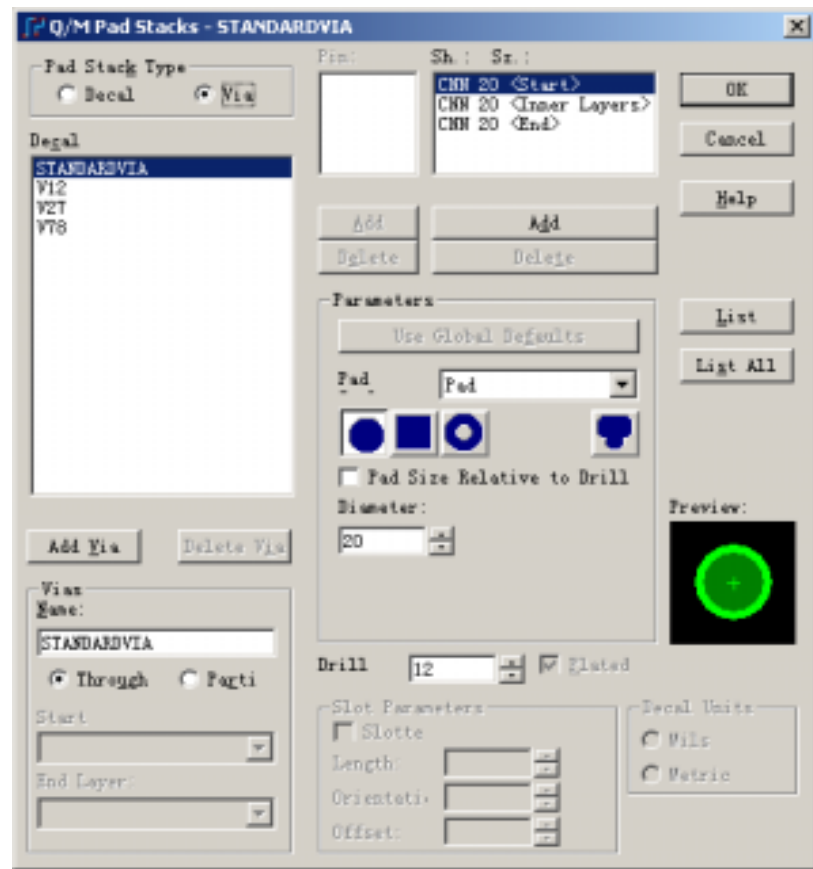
Q/M Pad Stacks - STANDARDVIA

Pad Stack Type
Decal
Via

Decal
STANDARDVIA
V12
V27
V78

Add Via
Delete Via

Vias
Name:
STANDARDVIA
Through
Parti
Start
End Layer:

Pin:
Sh.: Sz.:
CNN 20 <Start>
CNN 20 <Inner Layers>
CNN 20 <End>

Add
Delete
Add
Delete

Parameters
Use Global Defaults
Pad
Pad
Pad Size Relative to Drill
Diameter:
20

Drill
12
Plated

Slot Parameters
Slotte
Length
Orientati
Offset

Decal Units
Mils
Metric

OK
Cancel
Help
List
List All
Preview: